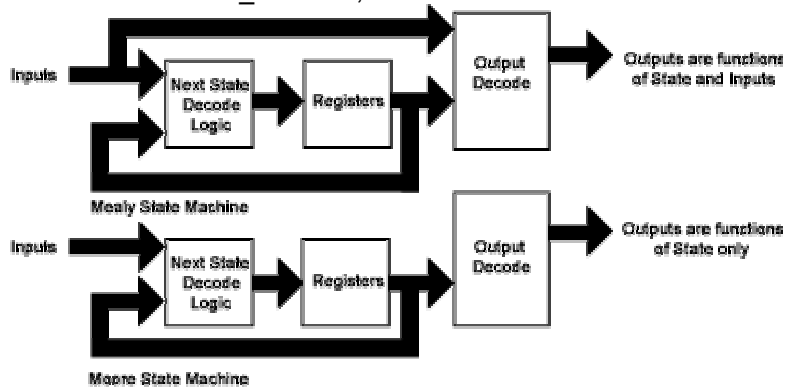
Inputs

Next State Decode Logic

Registers

Output Decode

Outputs are functions of State and Inputs

Mealy State Machine

Inputs

Next State Decode Logic

Registers

Output Decode

Outputs are functions of State only

Moore State Machine